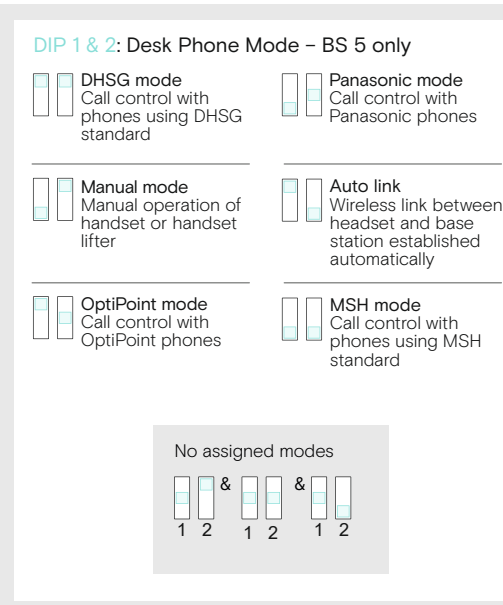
DIP 1 & 2: Desk Phone Mode – BS 5 only

DHSG mode
Call control with phones using DHSG standard

Panasonic mode
Call control with Panasonic phones

Manual mode
Manual operation of handset or handset lifter

Auto link
Wireless link between headset and base station established automatically

OptiPoint mode
Call control with OptiPoint phones

MSH mode
Call control with phones using MSH standard

No assigned modes

1 2 & 1 2 & 1 2